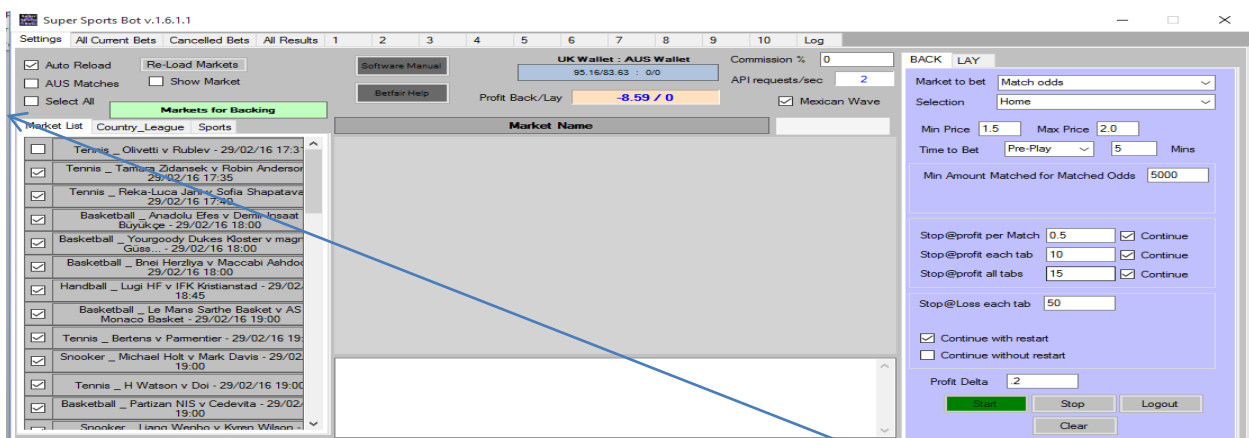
Super Sports Bot v.1.6.1.1

Settings | All Current Bets | Cancelled Bets | All Results | 1 | 2 | 3 | 4 | 5 | 6 | 7 | 8 | 9 | 10 | Log

Auto Reload
Re-Load Markets
AUS Matches
Show Market
Select All
Markets for Backing

Software Manual
Betfair Help

UK Wallet : AUS Wallet
95.16/83.63 : 0/0
Profit Back/Lay
-8.59 / 0

Commission % 0
API requests/sec 2
Mexican Wave

Market List | Country_League | Sports

Market Name

Tennis _ Olivetti v Rublev - 29/02/16 17:3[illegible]
Tennis _ Tamara Zidansek v Robin Anderson 29/02/16 17:35
Tennis _ Reka-Luca Jani v Sofia Shapatava 29/02/16 17:40
Basketball _ Anadolu Efes v Demir Insaat Buyukçe - 29/02/16 18:00
Basketball _ Yourgoody Dukes Kloster v magn Güss... - 29/02/16 18:00
Basketball _ Bnei Herzliya v Maccabi Ashdod 29/02/16 18:00
Handball _ Lugi HF v IFK Kristianstad - 29/02/ 18:45
Basketball _ Le Mans Sarthe Basket v AS Monaco Basket - 29/02/16 19:00
Tennis _ Bertens v Parmentier - 29/02/16 19:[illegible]
Snooker _ Michael Holt v Mark Davis - 29/02/ 19:00
Tennis _ H Watson v Doi - 29/02/16 19:00
Basketball _ Partizan NIS v Cedevita - 29/02/ 19:00
Snooker _ Liang Wenbo v Kyren Wilson - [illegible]

BACK | LAY
Market to bet: Match odds
Selection: Home
Min Price 1.5 Max Price 2.0
Time to Bet: Pre-Play 5 Mins
Min Amount Matched for Matched Odds 5000

Stop@profit per Match 0.5 Continue
Stop@profit each tab 10 Continue
Stop@profit all tabs 15 Continue

Stop@Loss each tab 50

Continue with restart
Continue without restart

Profit Delta .2

Start | Stop | Logout
Clear